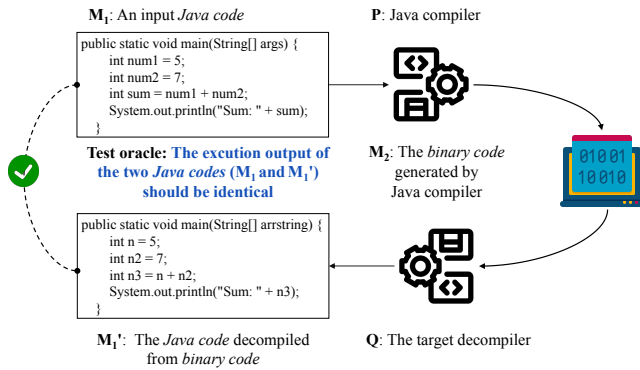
$M_1$: An input *Java code*

public static void main(String[] args) {
int num1 = 5;
int num2 = 7;
int sum = num1 + num2;
System.out.println("Sum: " + sum);
}

**P**: Java compiler

<>

0100 1
1001 0

**Test oracle: The excution output of the two *Java codes* ($M_1$ and $M_1$') should be identical**

$M_2$: The *binary code* generated by Java compiler

public static void main(String[] arrstring) {
int n = 5;
int n2 = 7;
int n3 = n + n2;
System.out.println("Sum: " + n3);
}

<>

$M_1$': The *Java code* decompiled from *binary code*

**Q**: The target decompiler